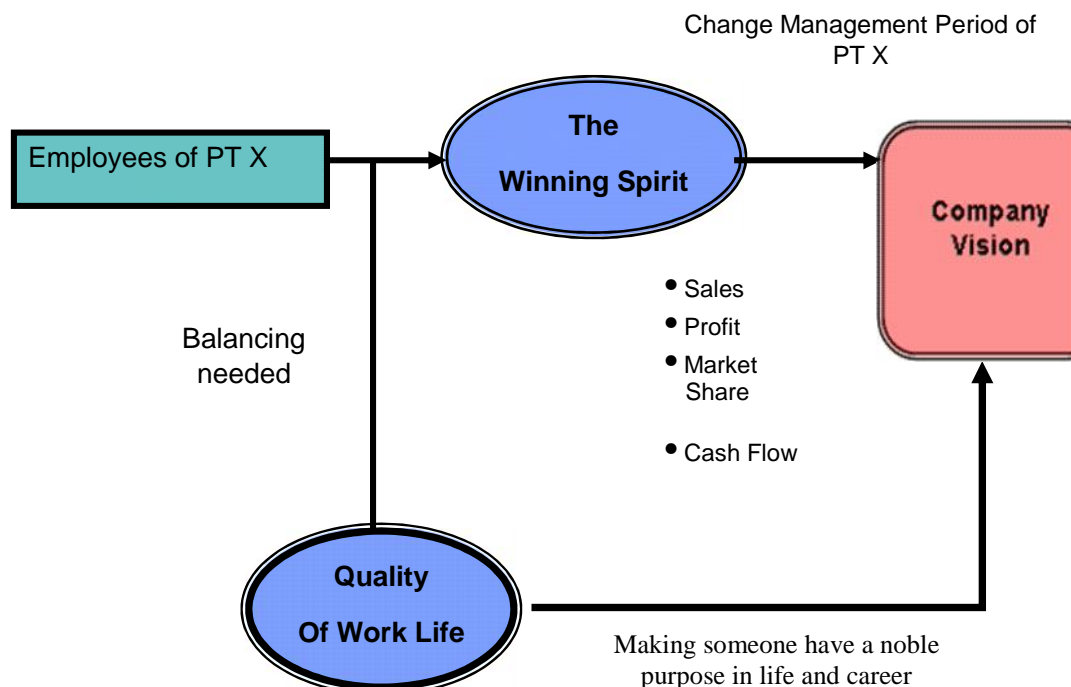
Change Management Period of PT X

Employees of PT X

The Winning Spirit

Company Vision

Balancing needed

• Sales
• Profit
• Market Share
• Cash Flow

Quality Of Work Life

Making someone have a noble purpose in life and career